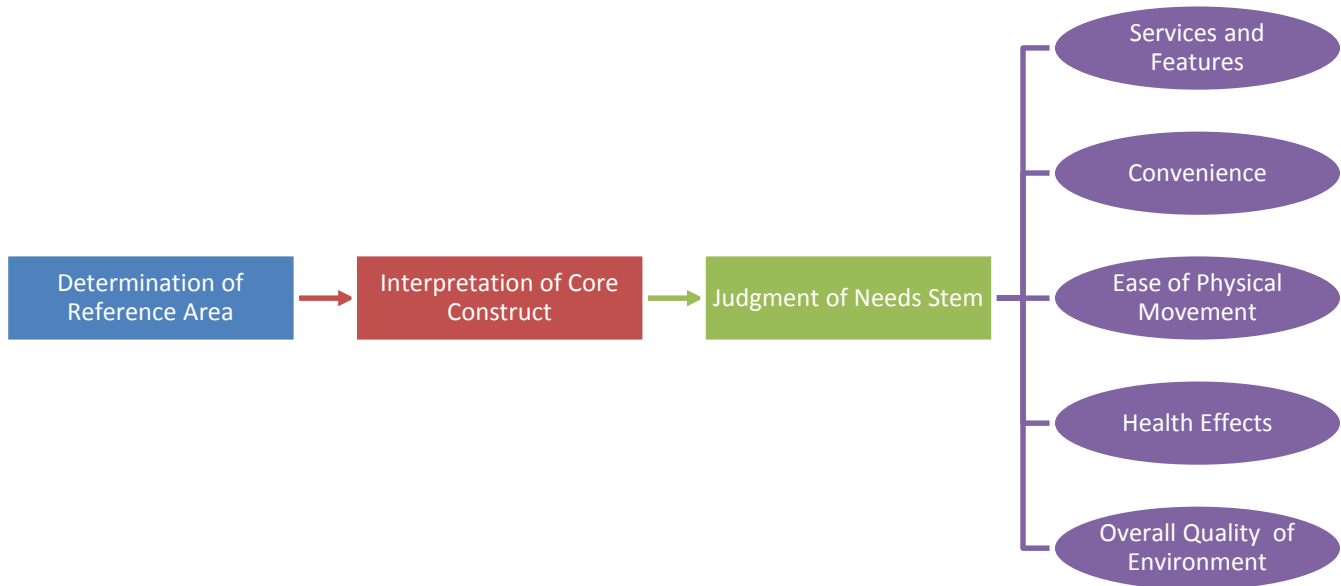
Determination of Reference Area

Interpretation of Core Construct

Judgment of Needs Stem

Services and Features

Convenience

Ease of Physical Movement

Health Effects

Overall Quality of Environment